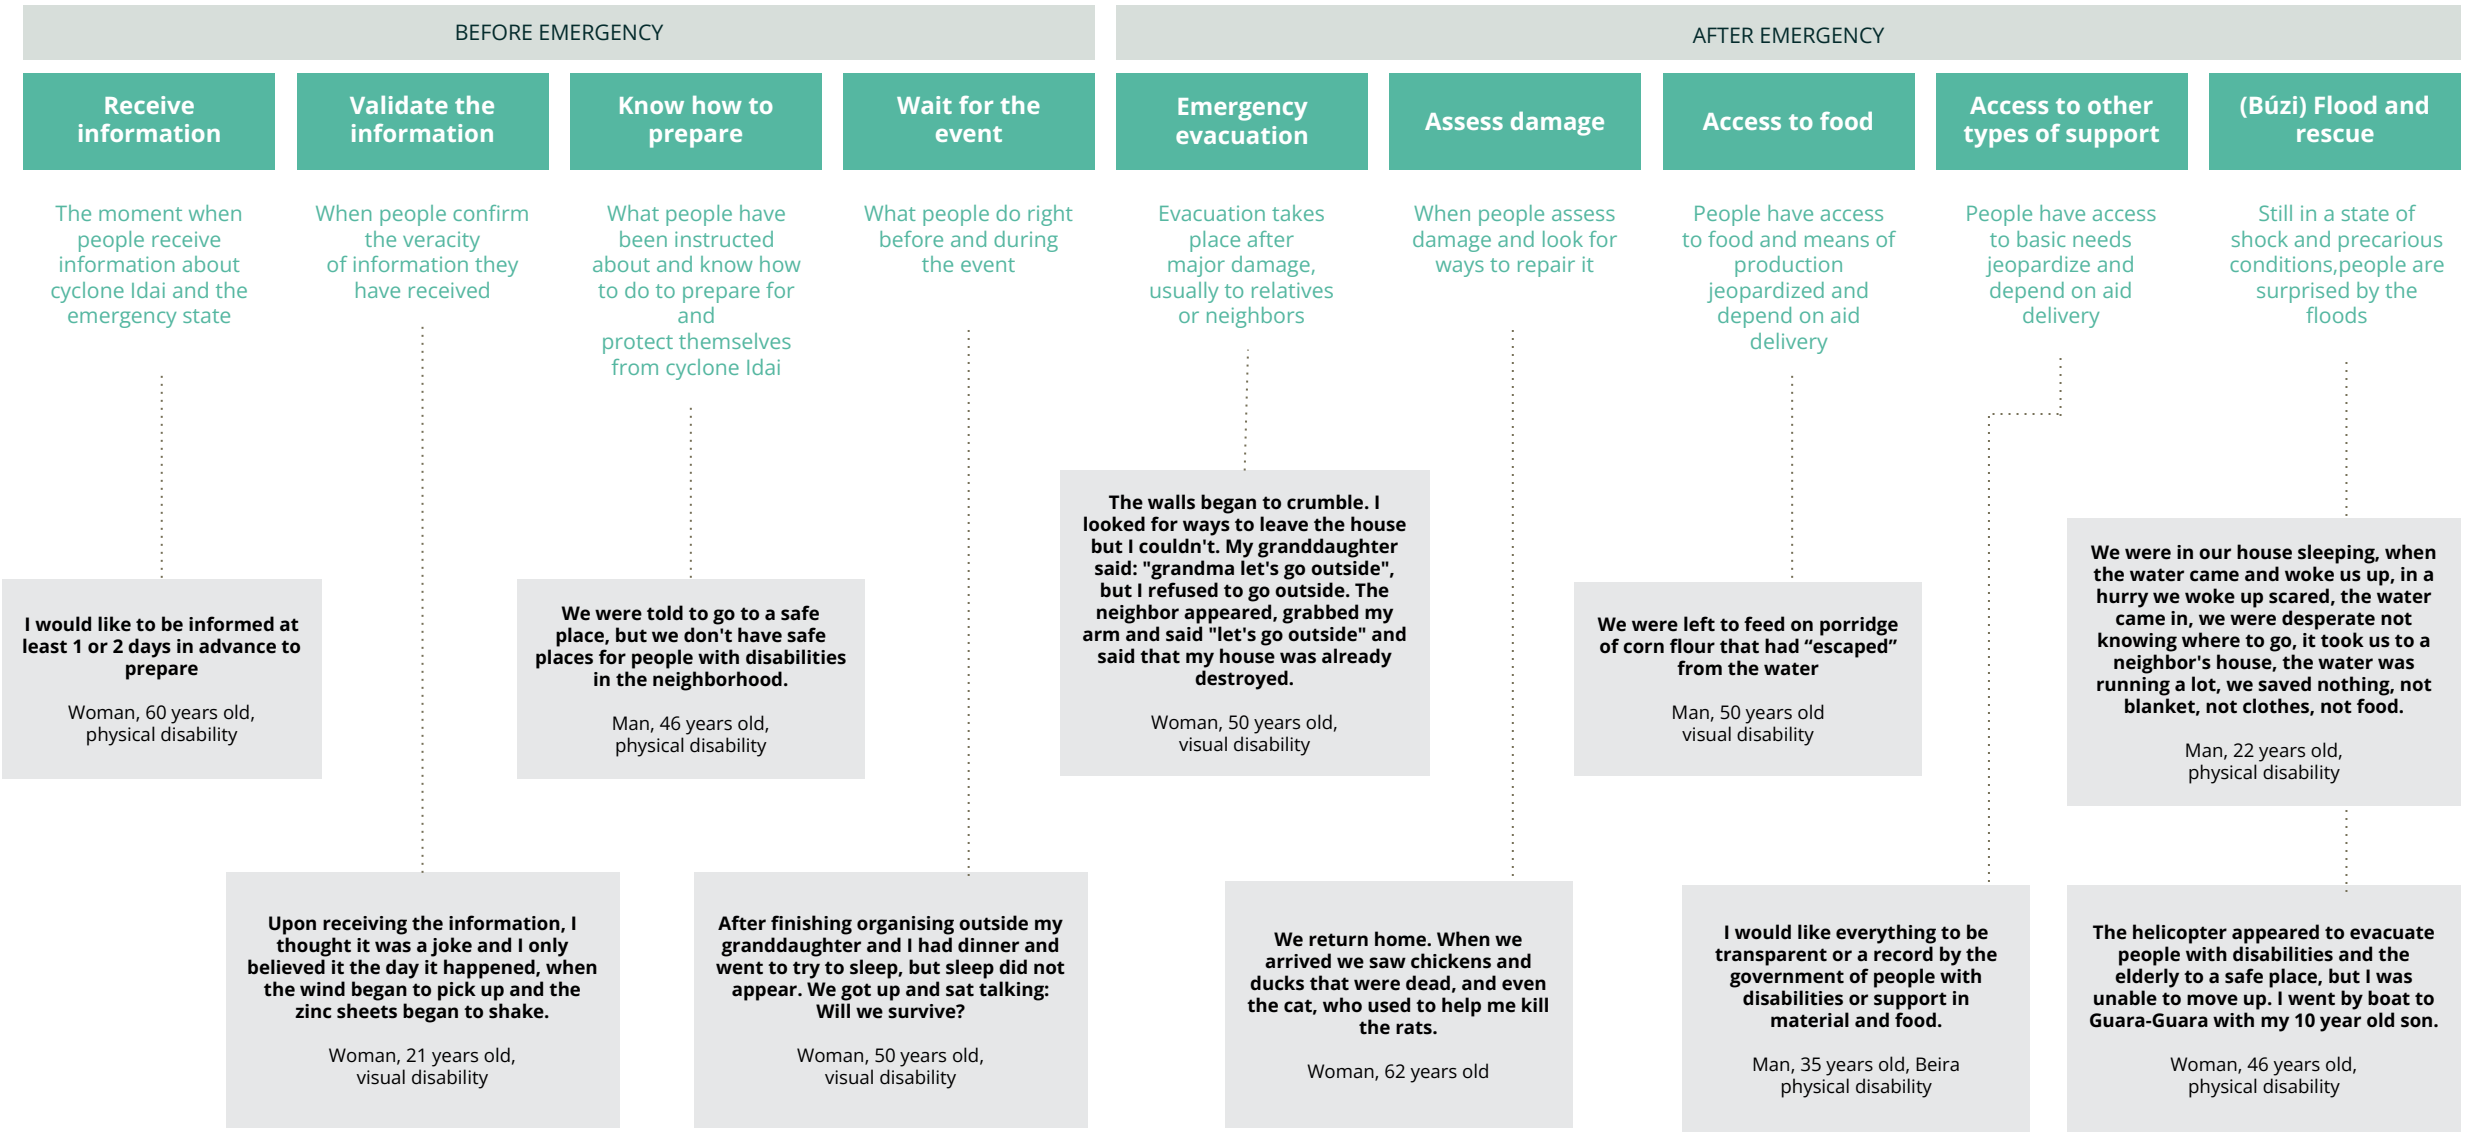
BEFORE EMERGENCY

AFTER EMERGENCY

Receive information

Validate the information

Know how to prepare

Wait for the event

Emergency evacuation

Assess damage

Access to food

Access to other types of support

(Búzi) Flood and rescue

The moment when people receive information about cyclone Idai and the emergency state

When people confirm the veracity of information they have received

What people have been instructed about and know how to do to prepare for and protect themselves from cyclone Idai

What people do right before and during the event

Evacuation takes place after major damage, usually to relatives or neighbors

When people assess damage and look for ways to repair it

People have access to food and means of production jeopardized and depend on aid delivery

People have access to basic needs jeopardize and depend on aid delivery

Still in a state of shock and precarious conditions,people are surprised by the floods

I would like to be informed at least 1 or 2 days in advance to prepare

Woman, 60 years old, physical disability

We were told to go to a safe place, but we don't have safe places for people with disabilities in the neighborhood.

Man, 46 years old, physical disability

The walls began to crumble. I looked for ways to leave the house but I couldn't. My granddaughter said: "grandma let's go outside", but I refused to go outside. The neighbor appeared, grabbed my arm and said "let's go outside" and said that my house was already destroyed.

Woman, 50 years old, visual disability

We were left to feed on porridge of corn flour that had “escaped” from the water

Man, 50 years old visual disability

We were in our house sleeping, when the water came and woke us up, in a hurry we woke up scared, the water came in, we were desperate not knowing where to go, it took us to a neighbor's house, the water was running a lot, we saved nothing, not blanket, not clothes, not food.

Man, 22 years old, physical disability

Upon receiving the information, I thought it was a joke and I only believed it the day it happened, when the wind began to pick up and the zinc sheets began to shake.

Woman, 21 years old, visual disability

After finishing organising outside my granddaughter and I had dinner and went to try to sleep, but sleep did not appear. We got up and sat talking: Will we survive?

Woman, 50 years old, visual disability

We return home. When we arrived we saw chickens and ducks that were dead, and even the cat, who used to help me kill the rats.

Woman, 62 years old

I would like everything to be transparent or a record by the government of people with disabilities or support in material and food.

Man, 35 years old, Beira physical disability

The helicopter appeared to evacuate people with disabilities and the elderly to a safe place, but I was unable to move up. I went by boat to Guara-Guara with my 10 year old son.

Woman, 46 years old, physical disability